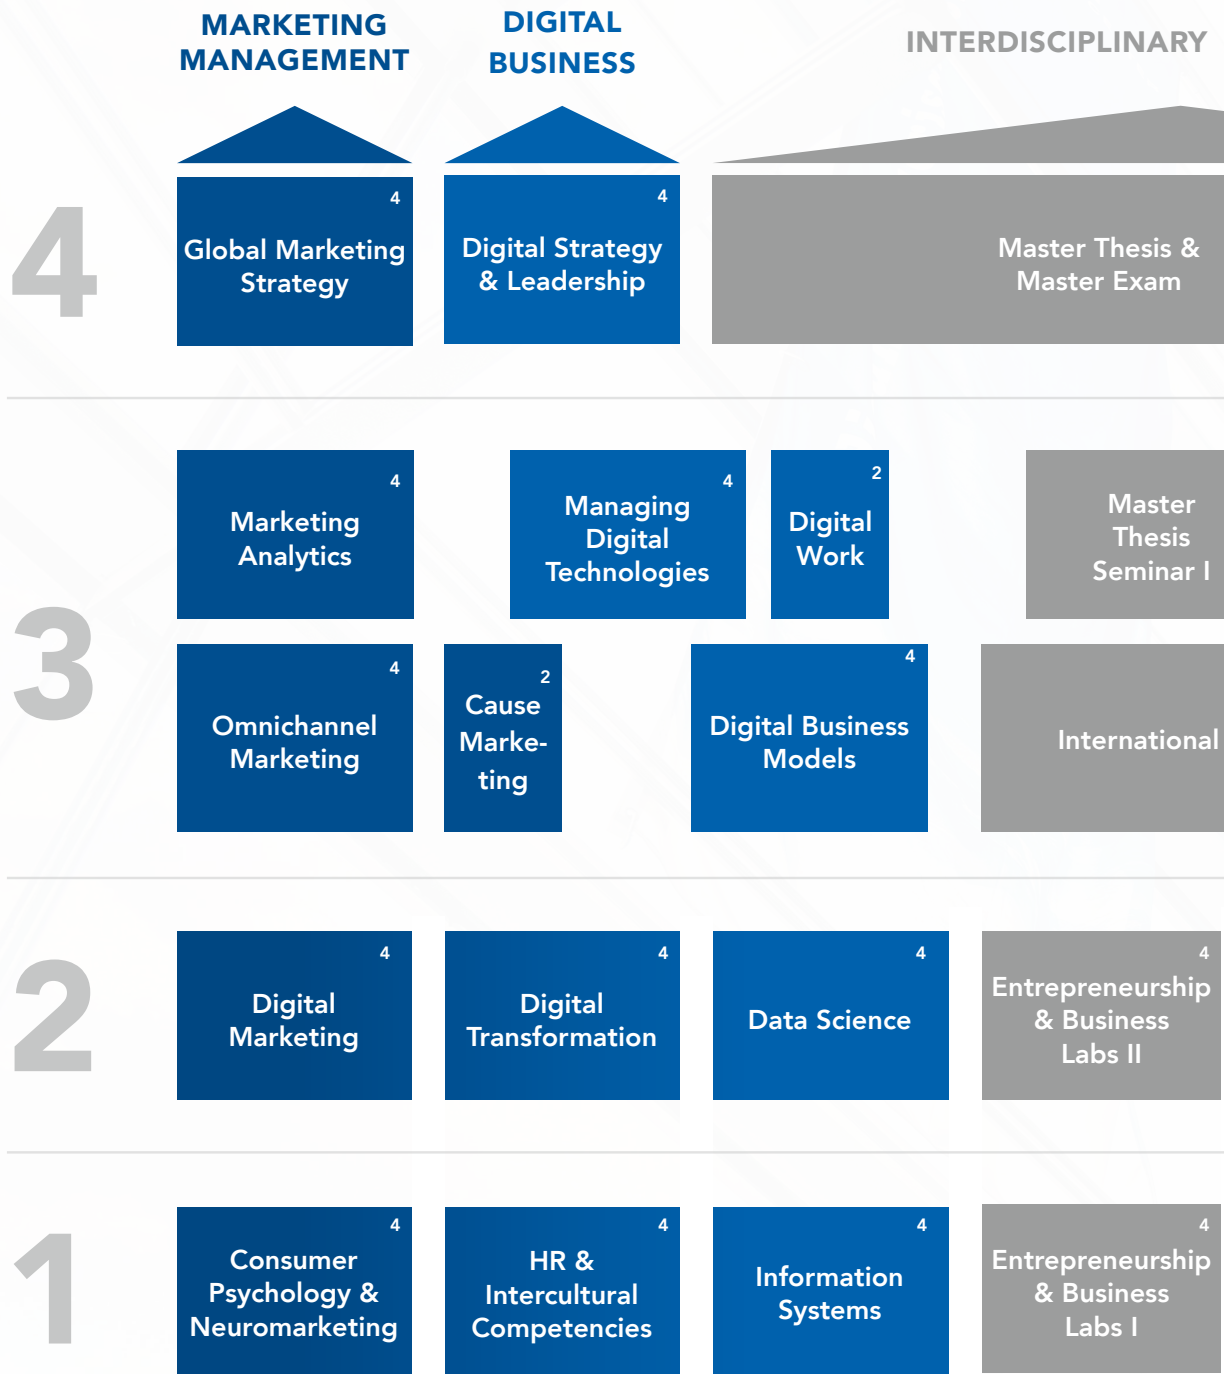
MARKETING MANAGEMENT

DIGITAL BUSINESS

INTERDISCIPLINARY

4

4
Global Marketing Strategy

4
Digital Strategy & Leadership

Master Thesis & Master Exam

3

4
Marketing Analytics

4
Managing Digital Technologies

2
Digital Work

Master Thesis Seminar I

4
Omnichannel Marketing

2
Cause Marketing

4
Digital Business Models

International

2

4
Digital Marketing

4
Digital Transformation

4
Data Science

4
Entrepreneurship & Business Labs II

1

4
Consumer Psychology & Neuromarketing

4
HR & Intercultural Competencies

4
Information Systems

4
Entrepreneurship & Business Labs I